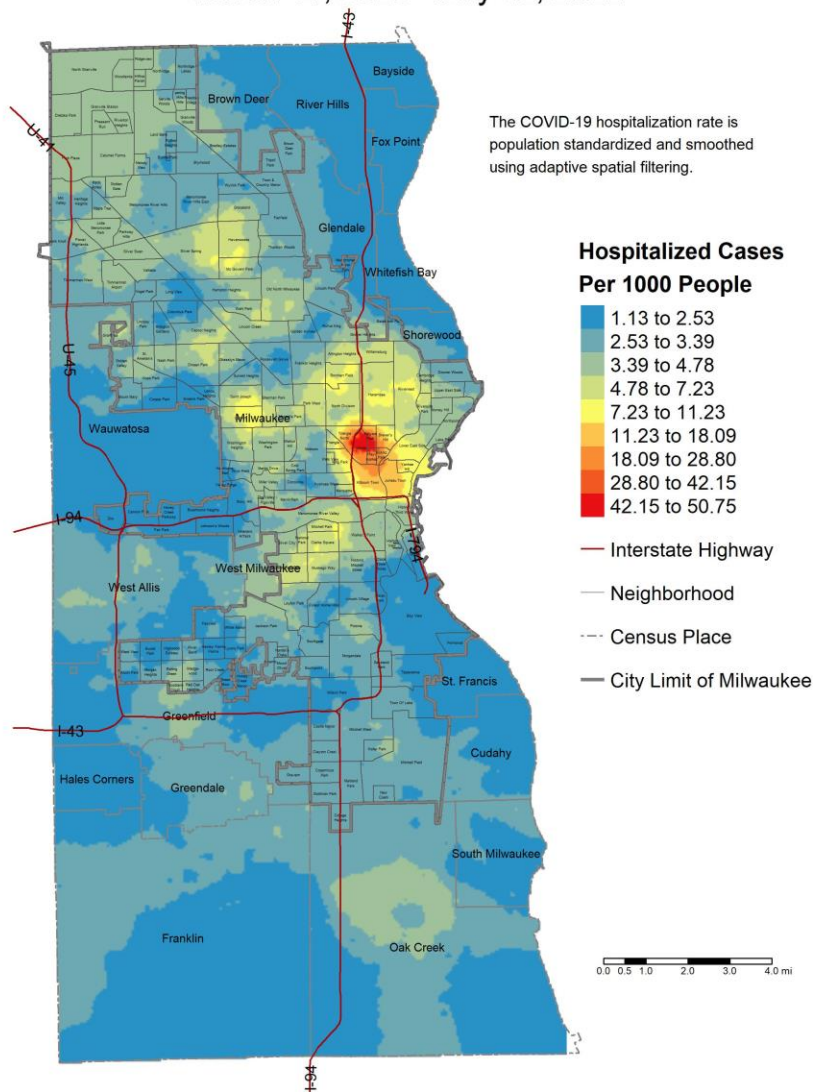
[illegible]

I-43

Bayside

Brown Deer

River Hills

U-41

Fox Point

The COVID-19 hospitalization rate is population standardized and smoothed using adaptive spatial filtering.

Glendale

Whitefish Bay

Hospitalized Cases Per 1000 People

1.13 to 2.53
2.53 to 3.39
3.39 to 4.78
4.78 to 7.23
7.23 to 11.23
11.23 to 18.09
18.09 to 28.80
28.80 to 42.15
42.15 to 50.75

Shorewood

U-45

Milwaukee

Wauwatosa

I-94

I-794

Interstate Highway

West Allis

West Milwaukee

Neighborhood

Census Place

City Limit of Milwaukee

St. Francis

I-43

Greenfield

Cudahy

Hales Corners

Greendale

South Milwaukee

Franklin

Oak Creek

0.0 0.5 1.0 2.0 3.0 4.0 mi

I-94